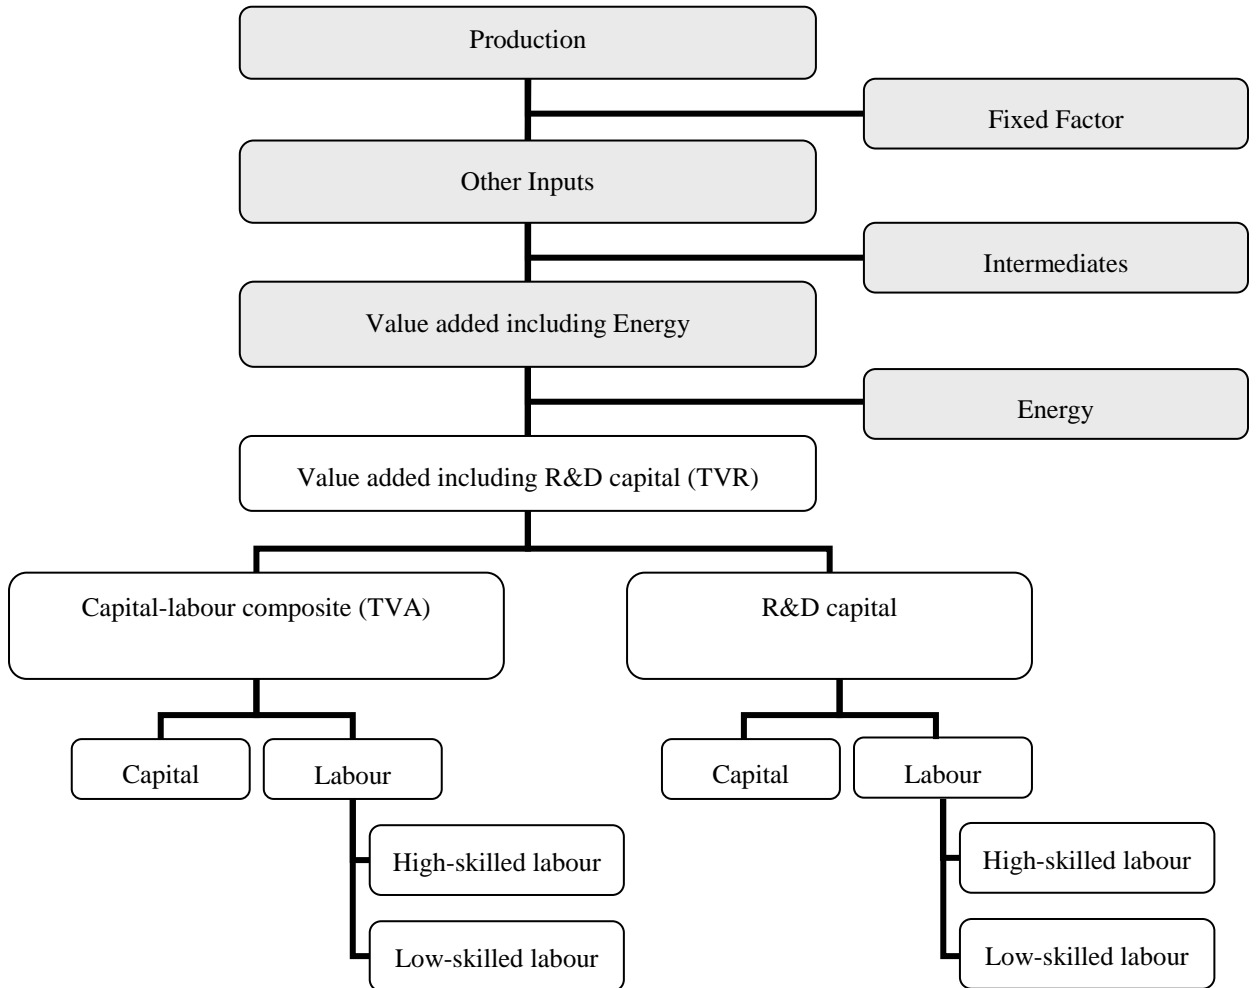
Production

Fixed Factor

Other Inputs

Intermediates

Value added including Energy

Energy

Value added including R&D capital (TVR)

Capital-labour composite (TVA)

R&D capital

Capital

Labour

High-skilled labour

Low-skilled labour

Capital

Labour

High-skilled labour

Low-skilled labour